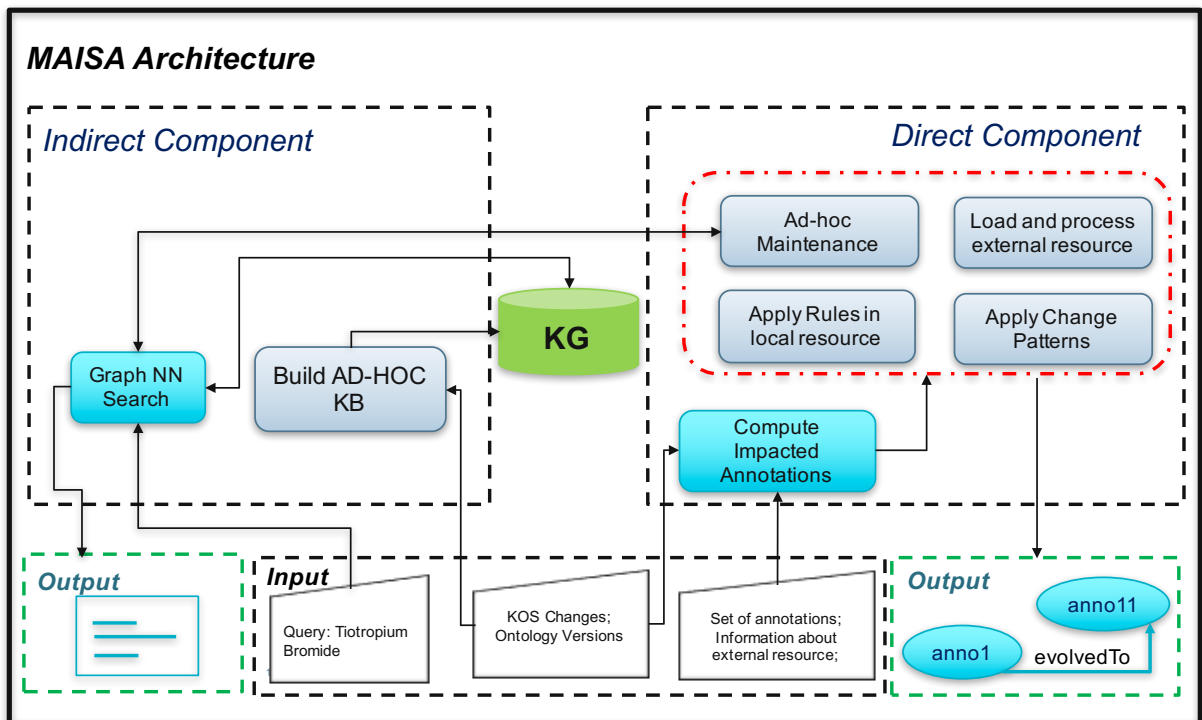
MAISA Architecture

Indirect Component

Direct Component

Ad-hoc Maintenance

Load and process external resource

Apply Rules in local resource

Apply Change Patterns

KG

Graph NN Search

Build AD-HOC KB

Compute Impacted Annotations

Output

Input

Query: Tiotropium Bromide

KOS Changes; Ontology Versions

Set of annotations; Information about external resource;

Output

anno11

anno1

evolvedTo